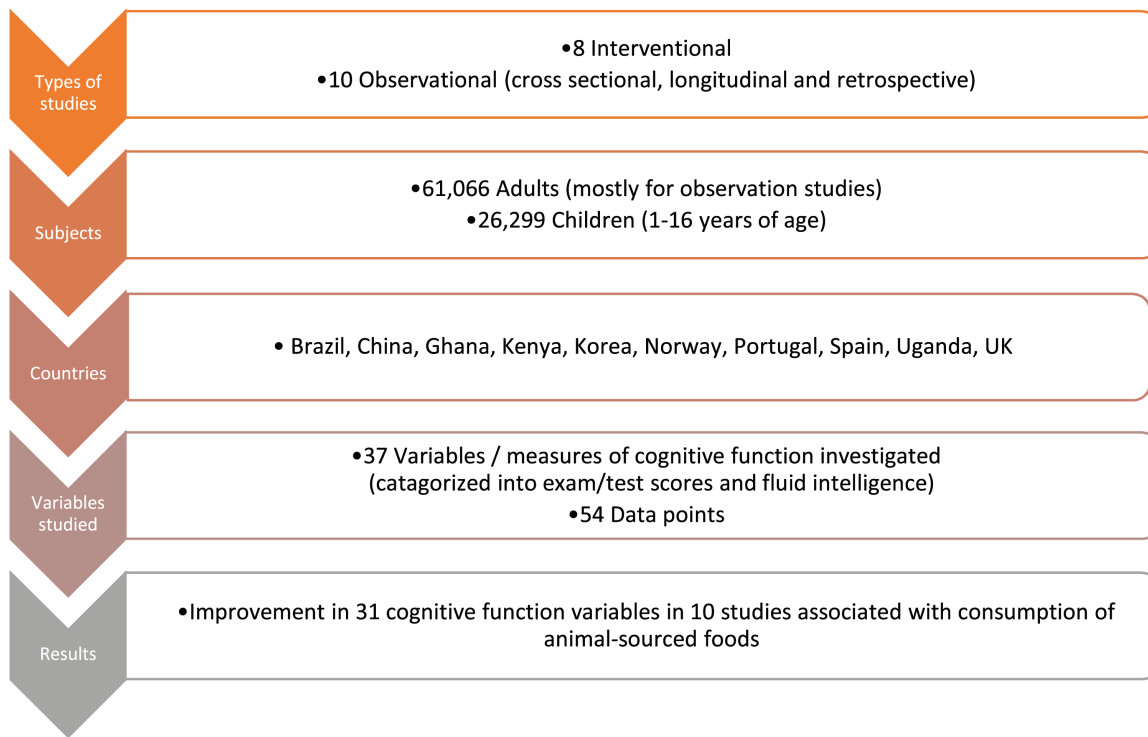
Types of studies

•8 Interventional
•10 Observational (cross sectional, longitudinal and retrospective)

Subjects

•61,066 Adults (mostly for observation studies)
•26,299 Children (1-16 years of age)

Countries

• Brazil, China, Ghana, Kenya, Korea, Norway, Portugal, Spain, Uganda, UK

Variables studied

•37 Variables / measures of cognitive function investigated (catagorized into exam/test scores and fluid intelligence)
•54 Data points

Results

•Improvement in 31 cognitive function variables in 10 studies associated with consumption of animal-sourced foods